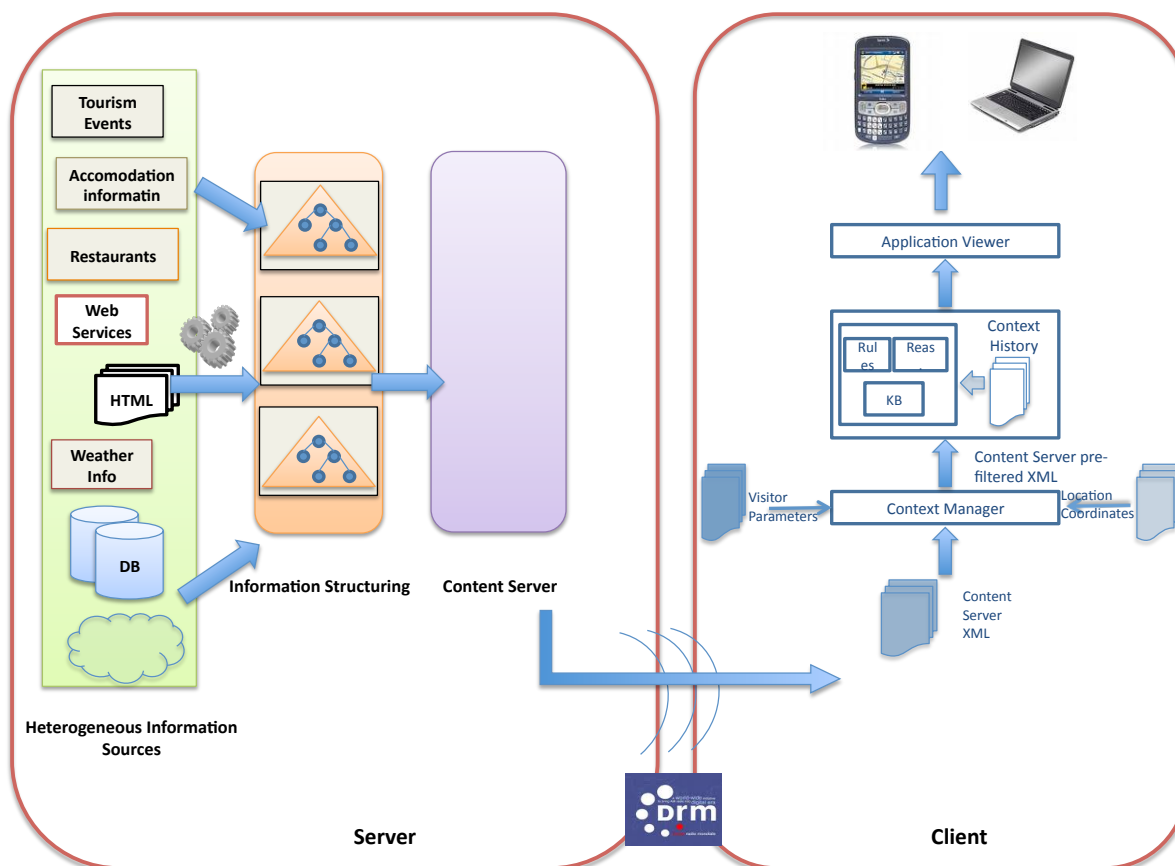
Tourism Events

Accomodation informatin

Restaurants

Web Services

HTML

Weather Info

DB

Heterogeneous Information Sources

Information Structuring

Content Server

Server

Application Viewer

Rul es

Reas .

KB

Context History

Content Server pre-filtered XML

Visitor Parameters

Context Manager

Location Coordinates

Content Server XML

Client

drm